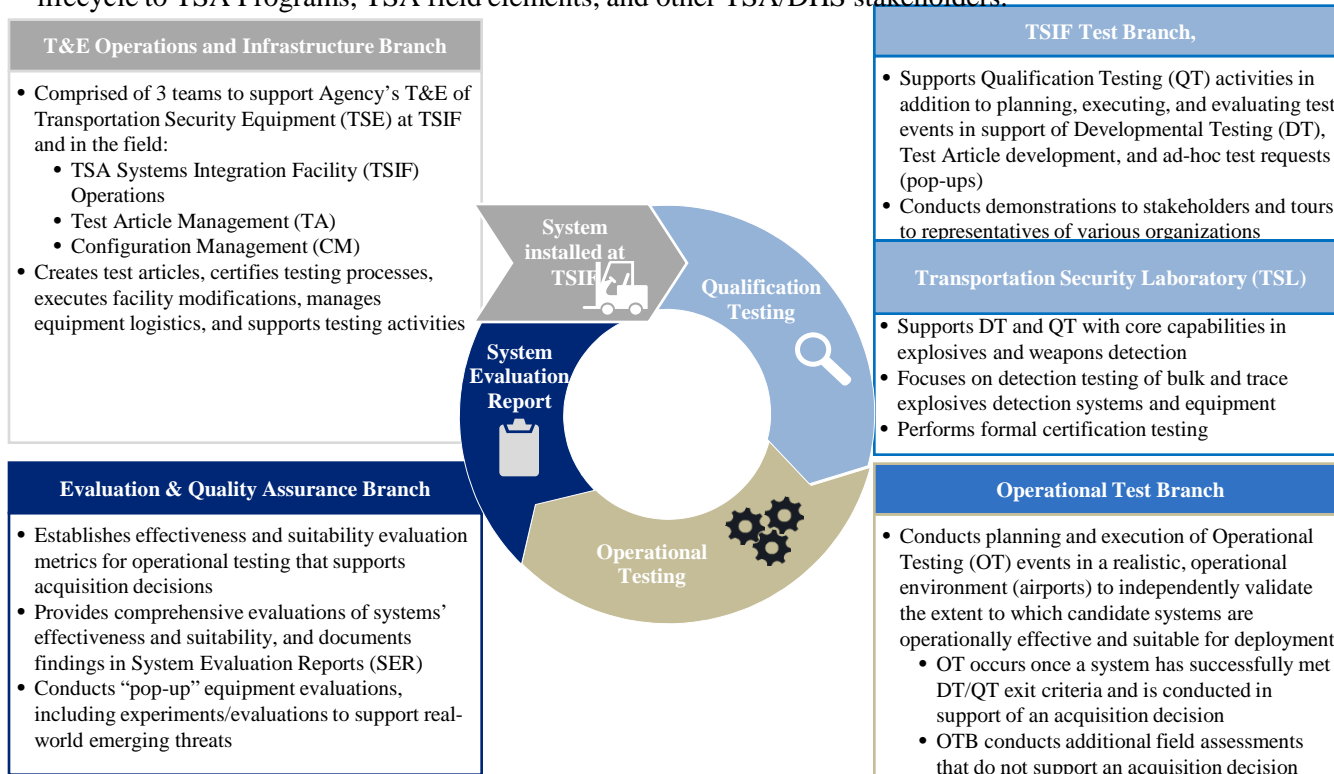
lifecycle to TSA Programs, TSA field elements, and other TSA/DHS stakeholders.

T&E Operations and Infrastructure Branch

- Comprised of 3 teams to support Agency's T&E of Transportation Security Equipment (TSE) at TSIF and in the field:
  - TSA Systems Integration Facility (TSIF) Operations
  - Test Article Management (TA)
  - Configuration Management (CM)
- Creates test articles, certifies testing processes, executes facility modifications, manages equipment logistics, and supports testing activities

System installed at TSIF

Qualification Testing

System Evaluation Report

Operational Testing

TSIF Test Branch,

- Supports Qualification Testing (QT) activities in addition to planning, executing, and evaluating test events in support of Developmental Testing (DT), Test Article development, and ad-hoc test requests (pop-ups)
- Conducts demonstrations to stakeholders and tours to representatives of various organizations

Transportation Security Laboratory (TSL)

- Supports DT and QT with core capabilities in explosives and weapons detection
- Focuses on detection testing of bulk and trace explosives detection systems and equipment
- Performs formal certification testing

Evaluation & Quality Assurance Branch

- Establishes effectiveness and suitability evaluation metrics for operational testing that supports acquisition decisions
- Provides comprehensive evaluations of systems' effectiveness and suitability, and documents findings in System Evaluation Reports (SER)
- Conducts "pop-up" equipment evaluations, including experiments/evaluations to support real-world emerging threats

Operational Test Branch

- Conducts planning and execution of Operational Testing (OT) events in a realistic, operational environment (airports) to independently validate the extent to which candidate systems are operationally effective and suitable for deployment
  - OT occurs once a system has successfully met DT/QT exit criteria and is conducted in support of an acquisition decision
  - OTB conducts additional field assessments that do not support an acquisition decision